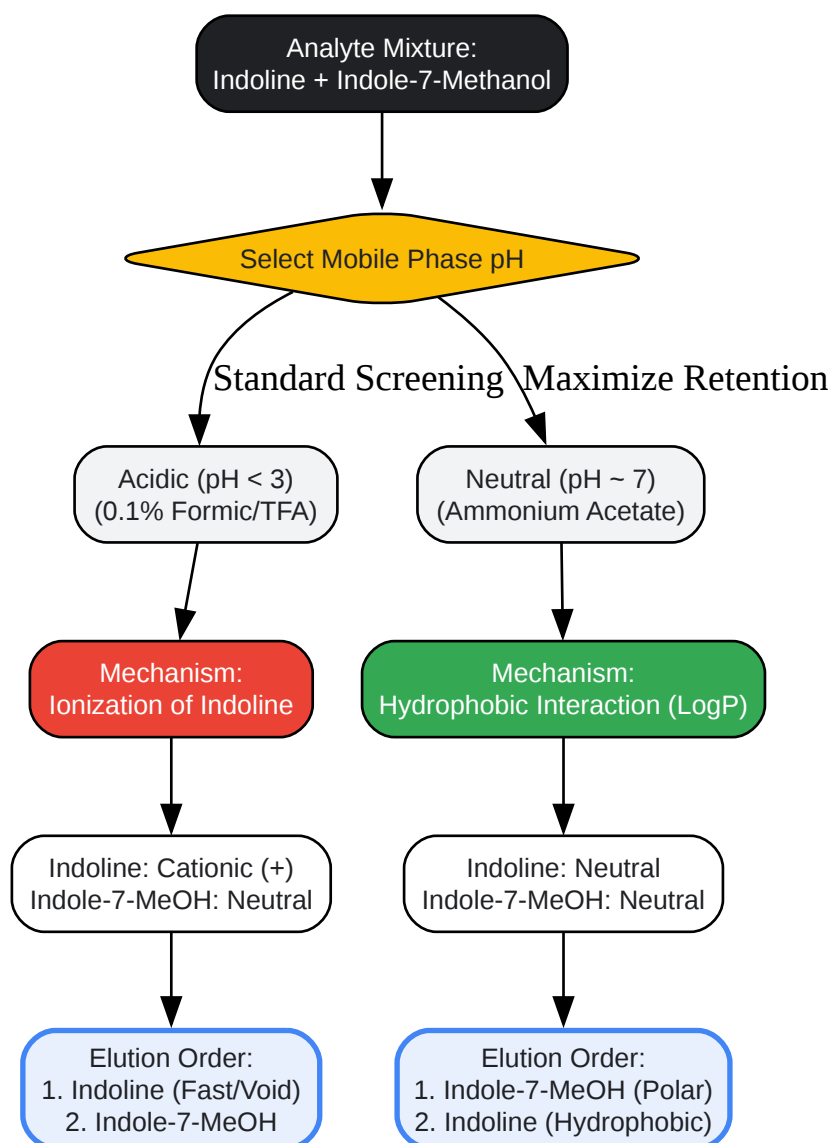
Analyte Mixture:
Indoline + Indole-7-Methanol

Select Mobile Phase pH

Standard Screening

Maximize Retention

Acidic (pH < 3)
(0.1% Formic/TFA)

Neutral (pH ~ 7)
(Ammonium Acetate)

Mechanism:
Ionization of Indoline

Mechanism:
Hydrophobic Interaction (LogP)

Indoline: Cationic (+)
Indole-7-MeOH: Neutral

Indoline: Neutral
Indole-7-MeOH: Neutral

Elution Order:
1. Indoline (Fast/Void)
2. Indole-7-MeOH

Elution Order:
1. Indole-7-MeOH (Polar)
2. Indoline (Hydrophobic)